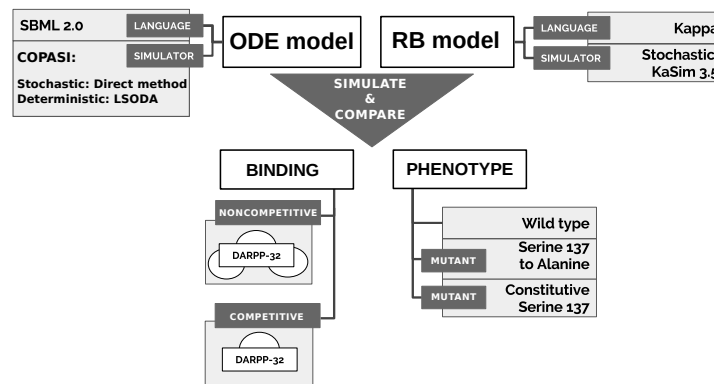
SBML 2.0

LANGUAGE

COPASI:

SIMULATOR

Stochastic: Direct method
Deterministic: LSODA

ODE model

RB model

LANGUAGE

Kappa

SIMULATOR

Stochastic
KaSim 3.5

SIMULATE
&
COMPARE

BINDING

NONCOMPETITIVE

DARPP-32

COMPETITIVE

DARPP-32

PHENOTYPE

Wild type

MUTANT

Serine 137 to Alanine

MUTANT

Constitutive Serine 137